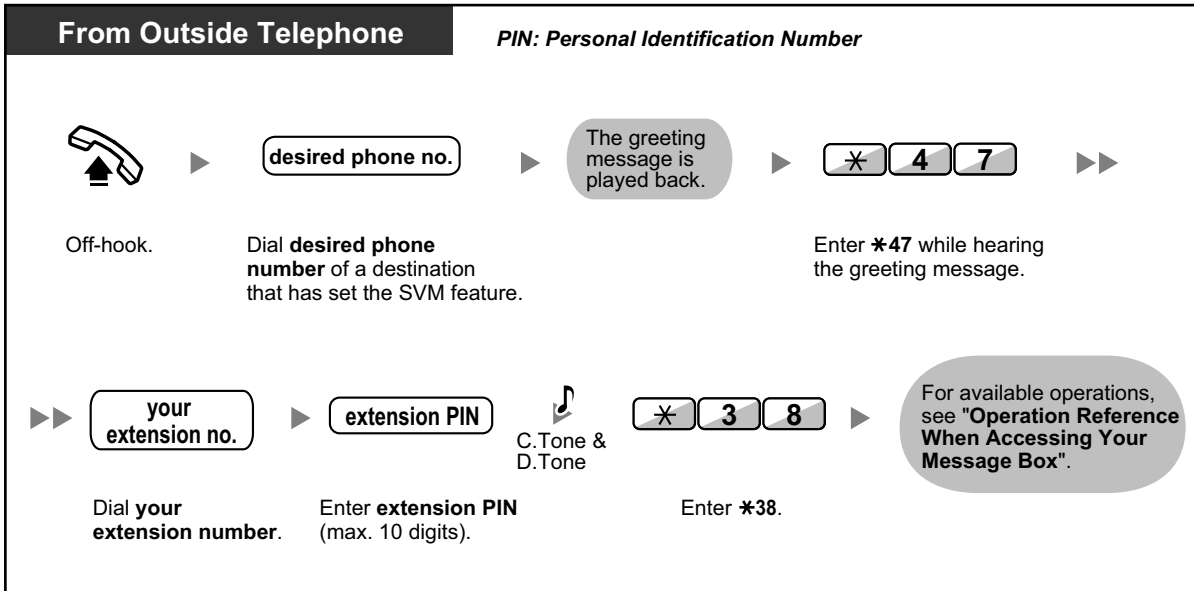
From Outside Telephone

PIN: Personal Identification Number

desired phone no.

The greeting message is played back.

$\ast$ 4 7

Off-hook.

Dial **desired phone number** of a destination that has set the SVM feature.

Enter $\ast$**47** while hearing the greeting message.

your extension no.

extension PIN

C.Tone & D.Tone

$\ast$ 3 8

For available operations, see "**Operation Reference When Accessing Your Message Box**".

Dial **your extension number**.

Enter **extension PIN** (max. 10 digits).

Enter $\ast$**38**.